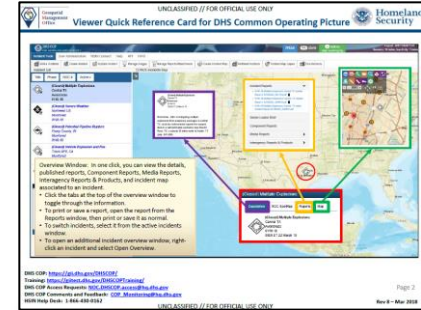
Geospatial Management Office

UNCLASSIFIED // FOR OFFICIAL USE ONLY

Viewer Quick Reference Card for DHS Common Operating Picture

Homeland Security

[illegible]

Overview Window: In one click, you can view the details, published reports, Component Reports, Media Reports, Interagency Reports & Products, and incident map associated to an incident.

• Click the tabs at the top of the overview window to toggle through the information.
• To print or save a report, open the report from the Reports window, then print or save it as normal.
• To switch incidents, select it from the active incidents window.
• To open an additional incident overview window, right-click an incident and select Open Overview.

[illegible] Multiple Explosions

Overview

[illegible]

Reports

Map

DHS COP: https://gis.dhs.gov/DHSCOP/
Training: https://hsin.dhs.gov/DHSCOPTraining/
DHS COP Access Requests: NOC.DHSCOP.access@hq.dhs.gov
DHS COP Comments and Feedback: COP_Monitoring@hq.dhs.gov
HSIN Help Desk: 1-866-430-0162

Page 2

Rev 8 – Mar 2018

UNCLASSIFIED // FOR OFFICIAL USE ONLY